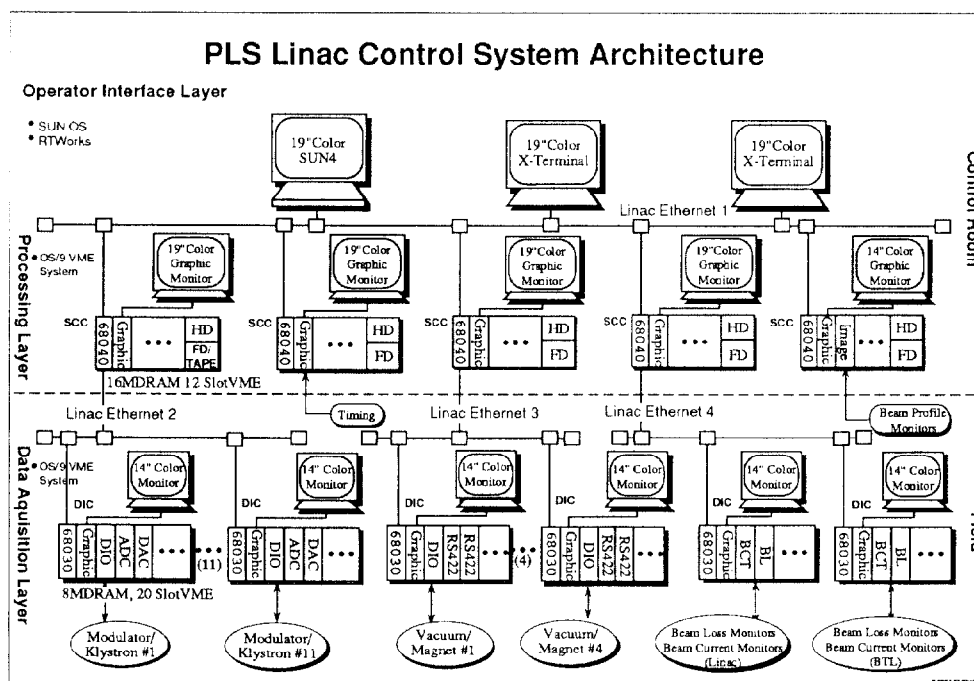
PLS Linac Control System Architecture

Operator Interface Layer

• SUN OS
• RTWorks

19"Color SUN4

19"Color X-Terminal

19"Color X-Terminal

Control Room

Linac Ethernet 1

Processing Layer

• OS/9 VME System

19"Color Graphic Monitor

19"Color Graphic Monitor

19"Color Graphic Monitor

19"Color Graphic Monitor

14"Color Graphic Monitor

SCC 68040 Graphic ... HD FD/TAPE

SCC 68040 Graphic ... HD FD

SCC 68040 Graphic ... HD FD

SCC 68040 Graphic ... HD FD

SCC 68040 Graphic image ... HD FD

16MDRAM 12 SlotVME

Timing

Linac Ethernet 2

Linac Ethernet 3

Linac Ethernet 4

Beam Profile Monitors

Data Aquisition Layer

• OS/9 VME System

14" Color Monitor

14" Color Monitor

14" Color Monitor

14" Color Monitor

14" Color Monitor

14" Color Monitor

DIC 68030 Graphic DIO ADC DAC ... (11)

DIC 68030 DIO ADC DAC ...

DIC 68030 Graphic DIO RS422 ... (4)

DIC 68030 Graphic DIO RS422 ...

DIC 68030 Graphic BCT BL ...

DIC 68030 Graphic BCT BL ...

8MDRAM, 20 SlotVME

Field

Modulator/ Klystron #1

Modulator/ Klystron #11

Vacuum/ Magnet #1

Vacuum/ Magnet #4

Beam Loss Monitors Beam Current Monitors (Linac)

Beam Loss Monitors Beam Current Monitors (BTL)